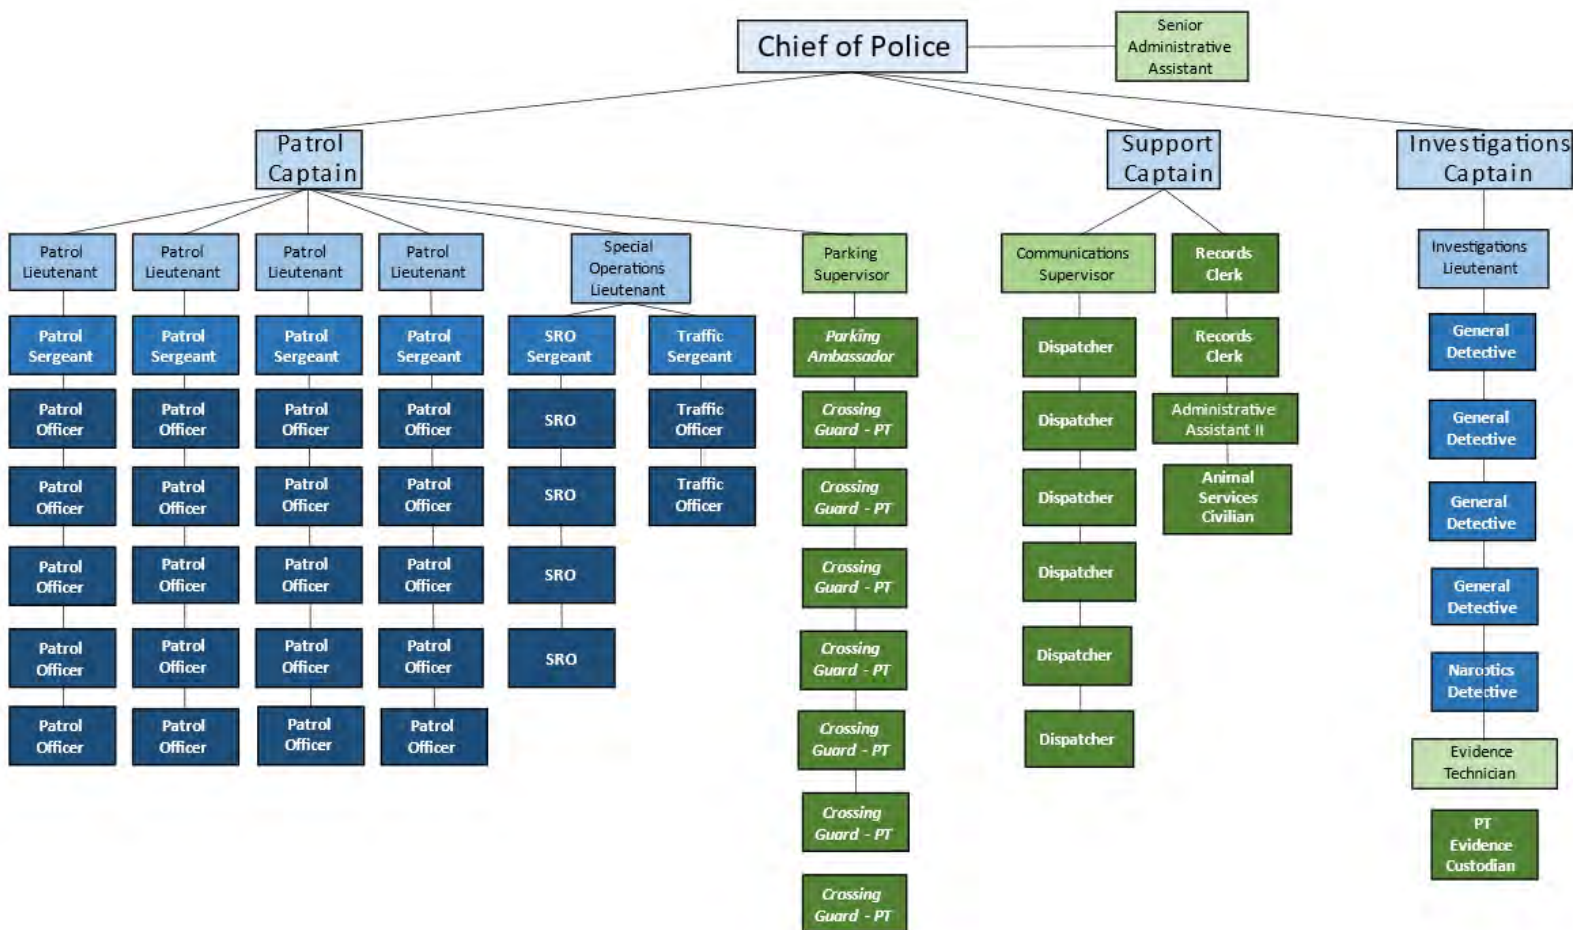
Chief of Police

Senior Administrative Assistant

Patrol Captain

Support Captain

Investigations Captain

Patrol Lieutenant

Patrol Sergeant

Patrol Officer

Patrol Officer

Patrol Officer

Patrol Officer

Patrol Officer

Patrol Lieutenant

Patrol Sergeant

Patrol Officer

Patrol Officer

Patrol Officer

Patrol Officer

Patrol Officer

Patrol Lieutenant

Patrol Sergeant

Patrol Officer

Patrol Officer

Patrol Officer

Patrol Officer

Patrol Officer

Patrol Lieutenant

Patrol Sergeant

Patrol Officer

Patrol Officer

Patrol Officer

Patrol Officer

Patrol Officer

Special Operations Lieutenant

SRO Sergeant

SRO

SRO

SRO

SRO

Traffic Sergeant

Traffic Officer

Traffic Officer

Parking Supervisor

Parking Ambassador

Crossing Guard - PT

Crossing Guard - PT

Crossing Guard - PT

Crossing Guard - PT

Crossing Guard - PT

Crossing Guard - PT

Crossing Guard - PT

Communications Supervisor

Dispatcher

Dispatcher

Dispatcher

Dispatcher

Dispatcher

Dispatcher

Records Clerk

Records Clerk

Administrative Assistant II

Animal Services Civilian

Investigations Lieutenant

General Detective

General Detective

General Detective

General Detective

Narcotics Detective

Evidence Technician

PT Evidence Custodian